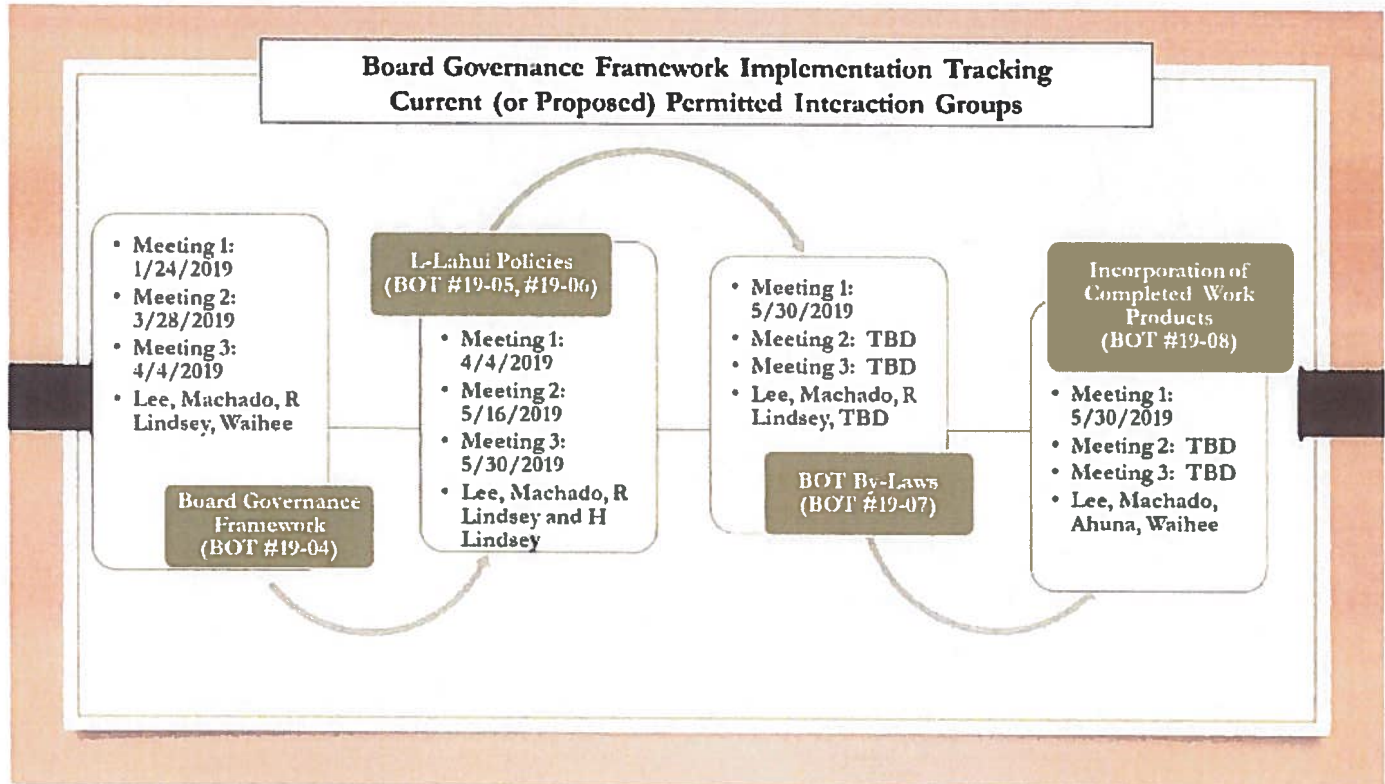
Board Governance Framework Implementation Tracking
Current (or Proposed) Permitted Interaction Groups

• Meeting 1: 1/24/2019
• Meeting 2: 3/28/2019
• Meeting 3: 4/4/2019
• Lee, Machado, R Lindsey, Waihee

Board Governance Framework (BOT #19-04)

L-Lahui Policies (BOT #19-05, #19-06)

• Meeting 1: 4/4/2019
• Meeting 2: 5/16/2019
• Meeting 3: 5/30/2019
• Lee, Machado, R Lindsey and H Lindsey

• Meeting 1: 5/30/2019
• Meeting 2: TBD
• Meeting 3: TBD
• Lee, Machado, R Lindsey, TBD

BOT By-Laws (BOT #19-07)

Incorporation of Completed Work Products (BOT #19-08)

• Meeting 1: 5/30/2019
• Meeting 2: TBD
• Meeting 3: TBD
• Lee, Machado, Ahuna, Waihee